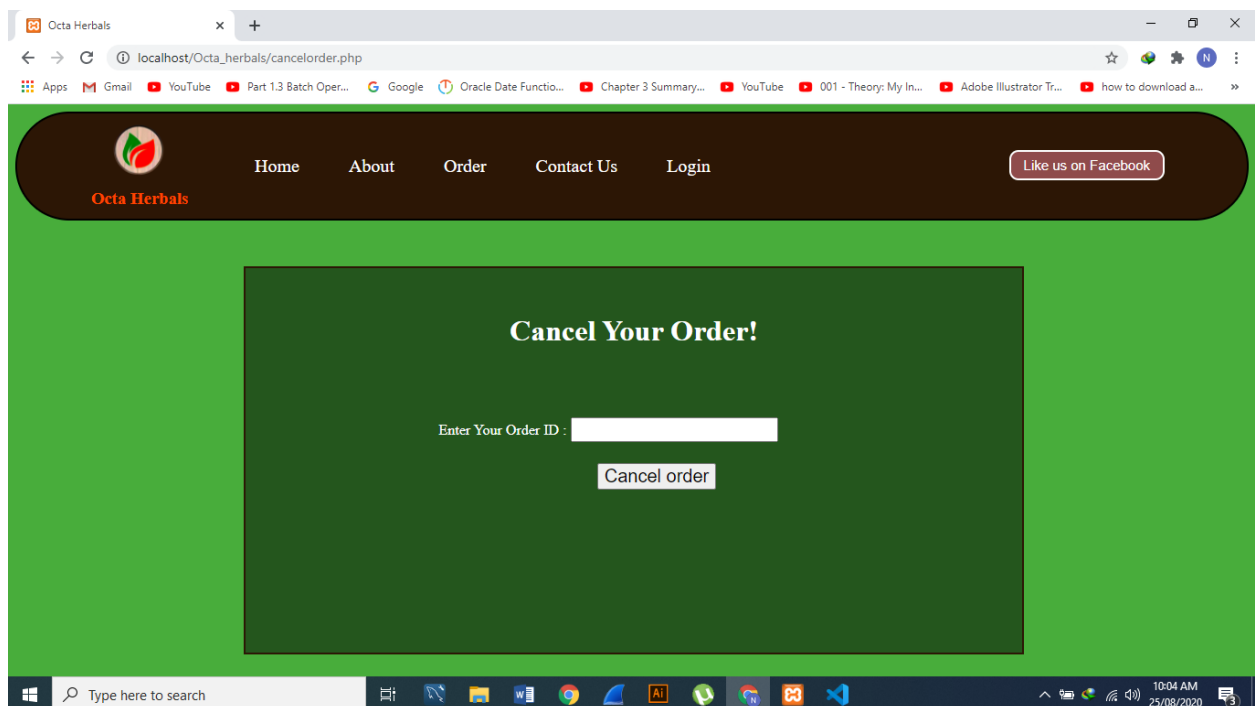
Octa Herbals

localhost/Octa_herbals/cancelorder.php

Apps Gmail YouTube Part 1.3 Batch Oper... Google Oracle Date Functio... Chapter 3 Summary... YouTube 001 - Theory: My In... Adobe Illustrator Tr... how to download a... »

Octa Herbals

Home About Order Contact Us Login

Like us on Facebook

Cancel Your Order!

Enter Your Order ID :

Cancel order

Type here to search

10:04 AM 25/08/2020

3